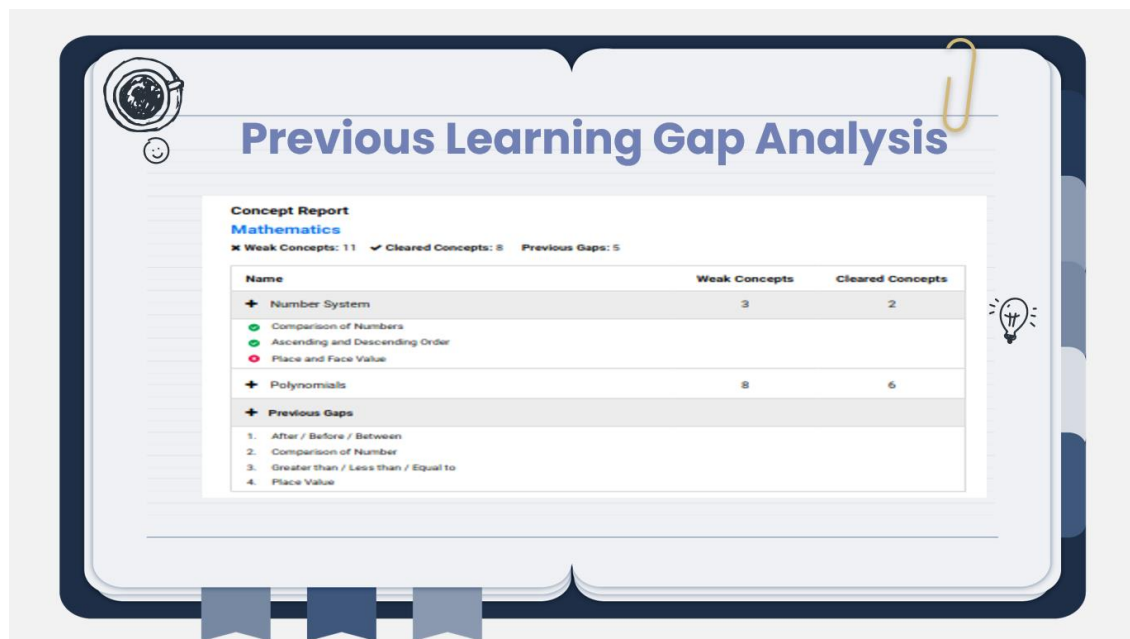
Previous Learning Gap Analysis

Concept Report
Mathematics
✖ Weak Concepts: 11 ✔ Cleared Concepts: 8 Previous Gaps: 5

| Name | Weak Concepts | Cleared Concepts |
|---|---|---|
| + Number System | 3 | 2 |
| Comparison of Numbers<br>Ascending and Descending Order<br>Place and Face Value | | |
| + Polynomials | 8 | 6 |
| + Previous Gaps | | |
| 1. After / Before / Between<br>2. Comparison of Number<br>3. Greater than / Less than / Equal to<br>4. Place Value | | |